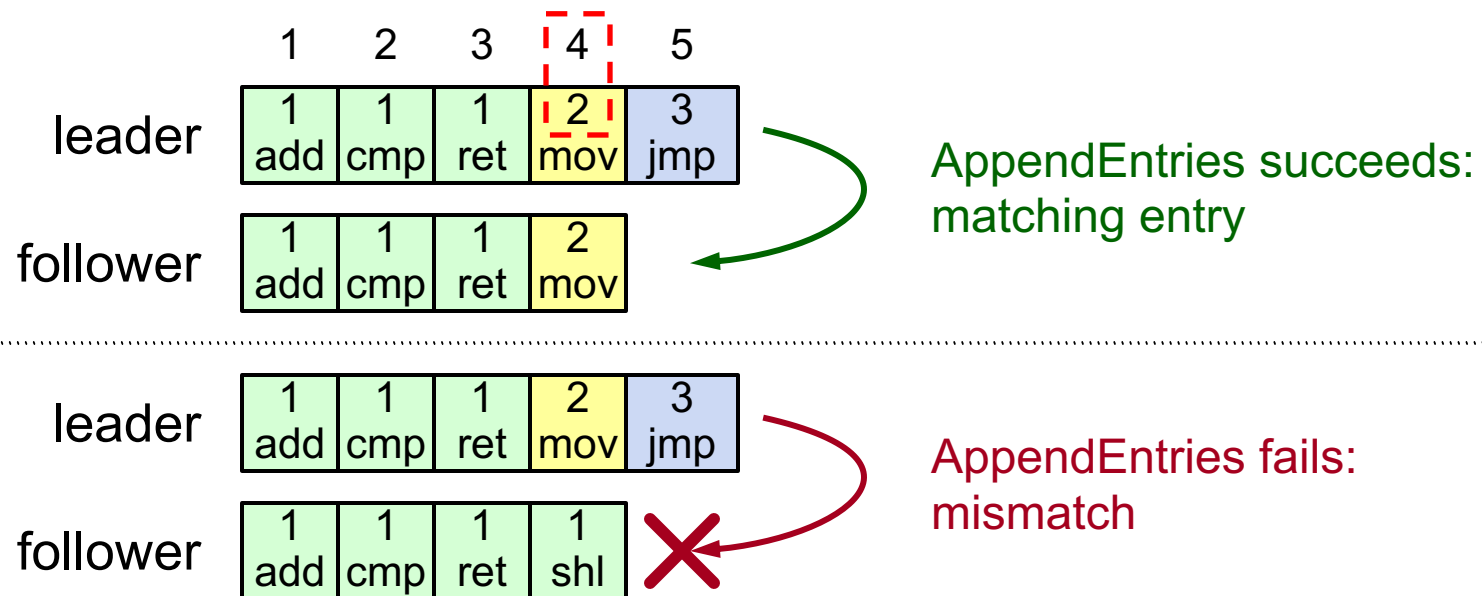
1 2 3 4 5

leader

| 1 add | 1 cmp | 1 ret | 2 mov | 3 jmp |
|---|---|---|---|---|

follower

| 1 add | 1 cmp | 1 ret | 2 mov |
|---|---|---|---|

AppendEntries succeeds: matching entry

leader

| 1 add | 1 cmp | 1 ret | 2 mov | 3 jmp |
|---|---|---|---|---|

follower

| 1 add | 1 cmp | 1 ret | 1 shl |
|---|---|---|---|

AppendEntries fails: mismatch